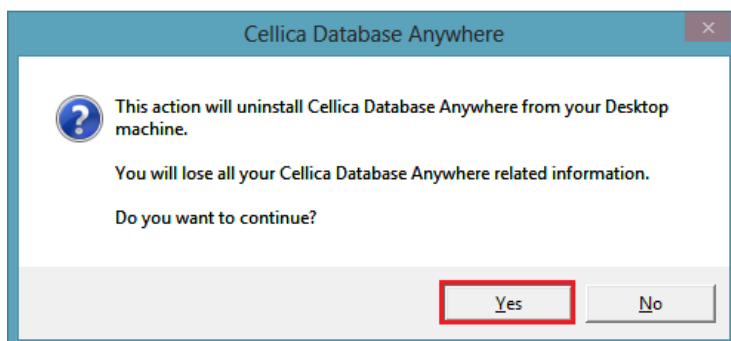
Cellica Database Anywhere

This action will uninstall Cellica Database Anywhere from your Desktop machine.

You will lose all your Cellica Database Anywhere related information.

Do you want to continue?

Yes

No